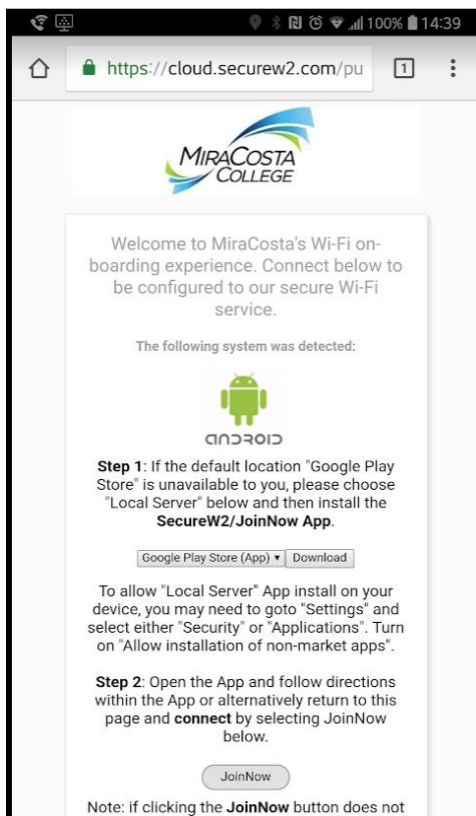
100% 14:39

https://cloud.securew2.com/pu

1

MiraCosta College

Welcome to MiraCosta's Wi-Fi on-boarding experience. Connect below to be configured to our secure Wi-Fi service.

The following system was detected:

android

Step 1: If the default location "Google Play Store" is unavailable to you, please choose "Local Server" below and then install the SecureW2/JoinNow App.

Google Play Store (App) ▾ Download

To allow "Local Server" App install on your device, you may need to goto "Settings" and select either "Security" or "Applications". Turn on "Allow installation of non-market apps".

Step 2: Open the App and follow directions within the App or alternatively return to this page and connect by selecting JoinNow below.

JoinNow

Note: if clicking the JoinNow button does not